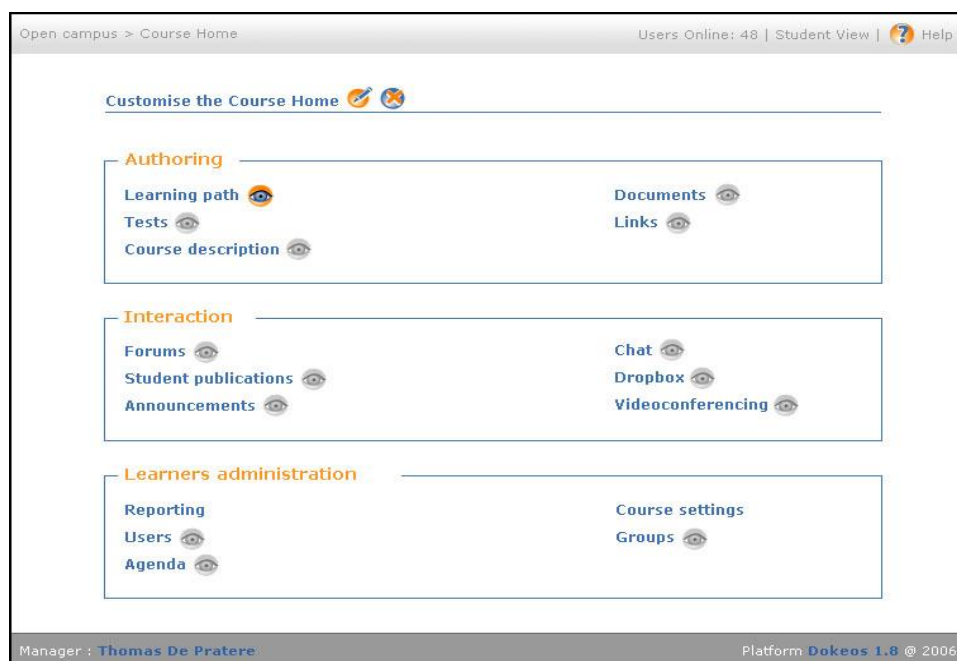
Open campus > Course Home

Users Online: 48 | Student View | Help

Customise the Course Home

Authoring

Learning path

Documents

Tests

Links

Course description

Interaction

Forums

Chat

Student publications

Dropbox

Announcements

Videoconferencing

Learners administration

Reporting

Course settings

Users

Groups

Agenda

Manager : Thomas De Pratere

Platform Dokeos 1.8 @ 2006